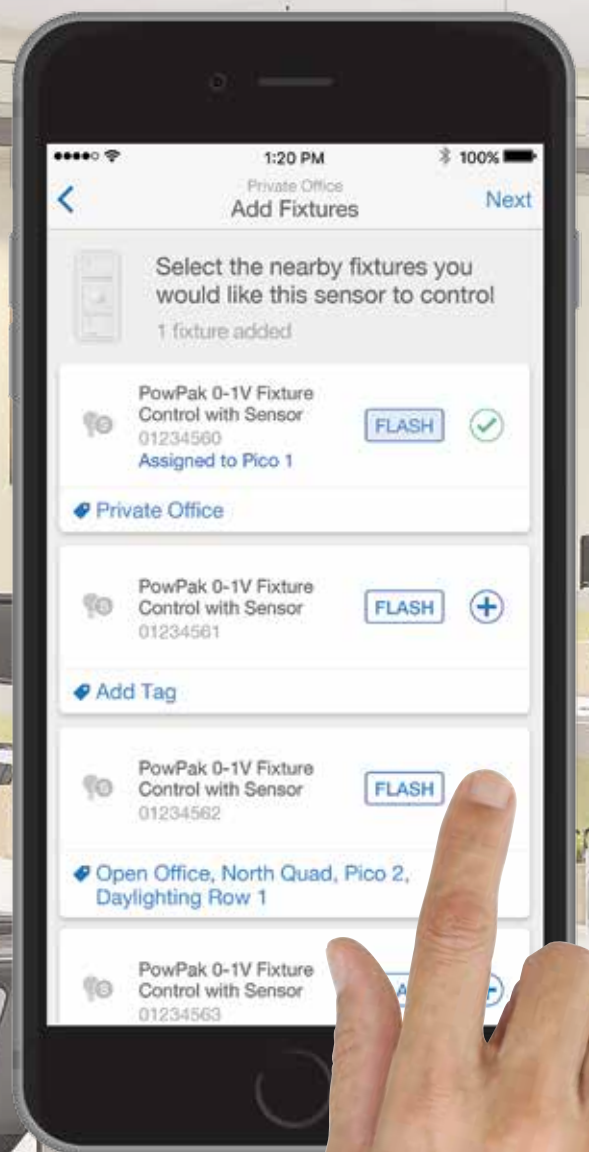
1:20 PM
100%
Private Office
Add Fixtures
Next

Select the nearby fixtures you would like this sensor to control
1 fixture added

PowPak 0-1V Fixture Control with Sensor
01234560
Assigned to Pico 1
FLASH
Private Office

PowPak 0-1V Fixture Control with Sensor
01234561
FLASH
Add Tag

PowPak 0-1V Fixture Control with Sensor
01234562
FLASH
Open Office, North Quad, Pico 2, Daylighting Row 1

PowPak 0-1V Fixture Control with Sensor
01234563
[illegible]